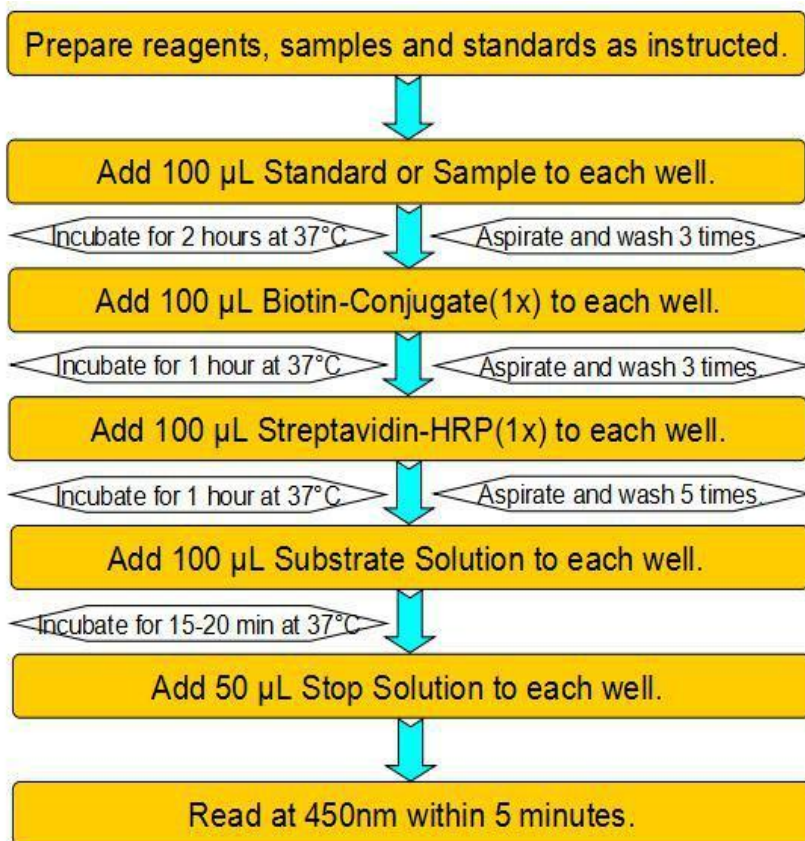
Prepare reagents, samples and standards as instructed.

Add 100 µL Standard or Sample to each well.

Incubate for 2 hours at 37°C

Aspirate and wash 3 times.

Add 100 µL Biotin-Conjugate(1x) to each well.

Incubate for 1 hour at 37°C

Aspirate and wash 3 times.

Add 100 µL Streptavidin-HRP(1x) to each well.

Incubate for 1 hour at 37°C

Aspirate and wash 5 times.

Add 100 µL Substrate Solution to each well.

Incubate for 15-20 min at 37°C

Add 50 µL Stop Solution to each well.

Read at 450nm within 5 minutes.